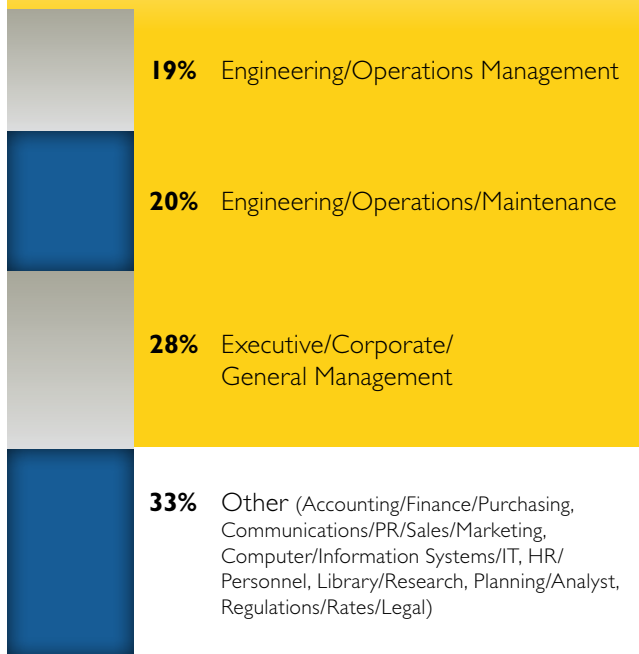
19% Engineering/Operations Management

20% Engineering/Operations/Maintenance

28% Executive/Corporate/ General Management

33% Other (Accounting/Finance/Purchasing, Communications/PR/Sales/Marketing, Computer/Information Systems/IT, HR/ Personnel, Library/Research, Planning/Analyst, Regulations/Rates/Legal)